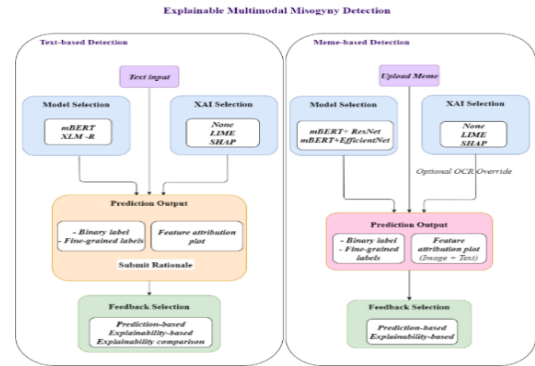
Explainable Multimodal Misogyny Detection

Text-based Detection

Text input

Model Selection

mBERT
XLM -R

XAI Selection

None
LIME
SHAP

Prediction Output

- Binary label
- Fine-grained labels

Feature attribution plot

Submit Rationale

Feedback Selection

Prediction-based
Explainability-based
Explainability comparison

Meme-based Detection

Upload Meme

Model Selection

mBERT+ ResNet
mBERT+EfficientNet

XAI Selection

None
LIME
SHAP

Optional OCR Override

Prediction Output

- Binary label
- Fine-grained labels

Feature attribution plot
(Image + Text)

Feedback Selection

Prediction-based
Explainability-based